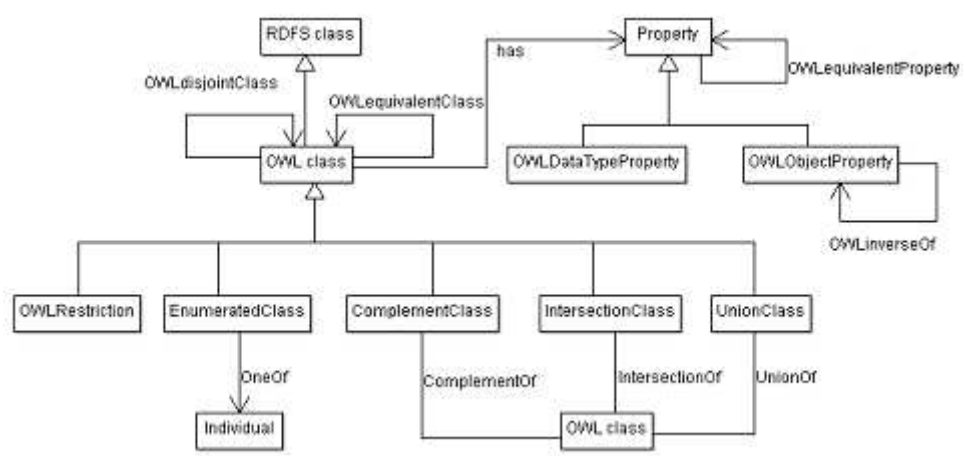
RDFS class
has
Property
OWLdisjointClass
OWLequivalentClass
OWLequivalentProperty
OWL class
OWLDataTypeProperty
OWLObjectProperty
OWLinverseOf
OWLRestriction
EnumeratedClass
ComplementClass
IntersectionClass
UnionClass
OneOf
ComplementOf
IntersectionOf
UnionOf
Individual
OWL class